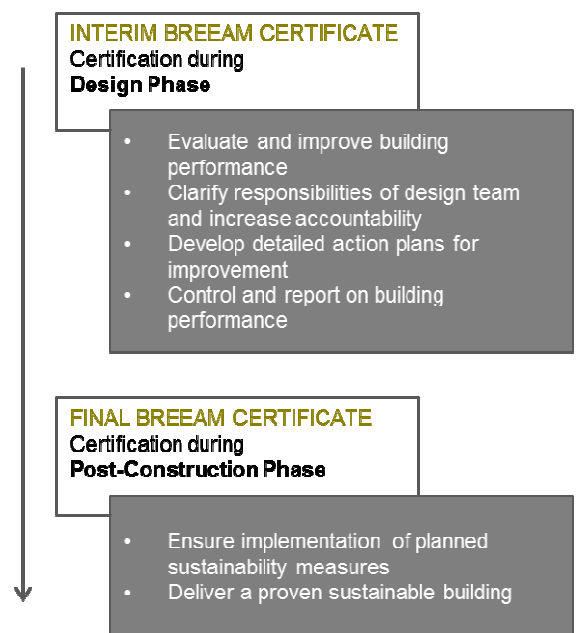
INTERIM BREEAM CERTIFICATE
Certification during
Design Phase

- Evaluate and improve building performance
- Clarify responsibilities of design team and increase accountability
- Develop detailed action plans for improvement
- Control and report on building performance

FINAL BREEAM CERTIFICATE
Certification during
Post-Construction Phase

- Ensure implementation of planned sustainability measures
- Deliver a proven sustainable building